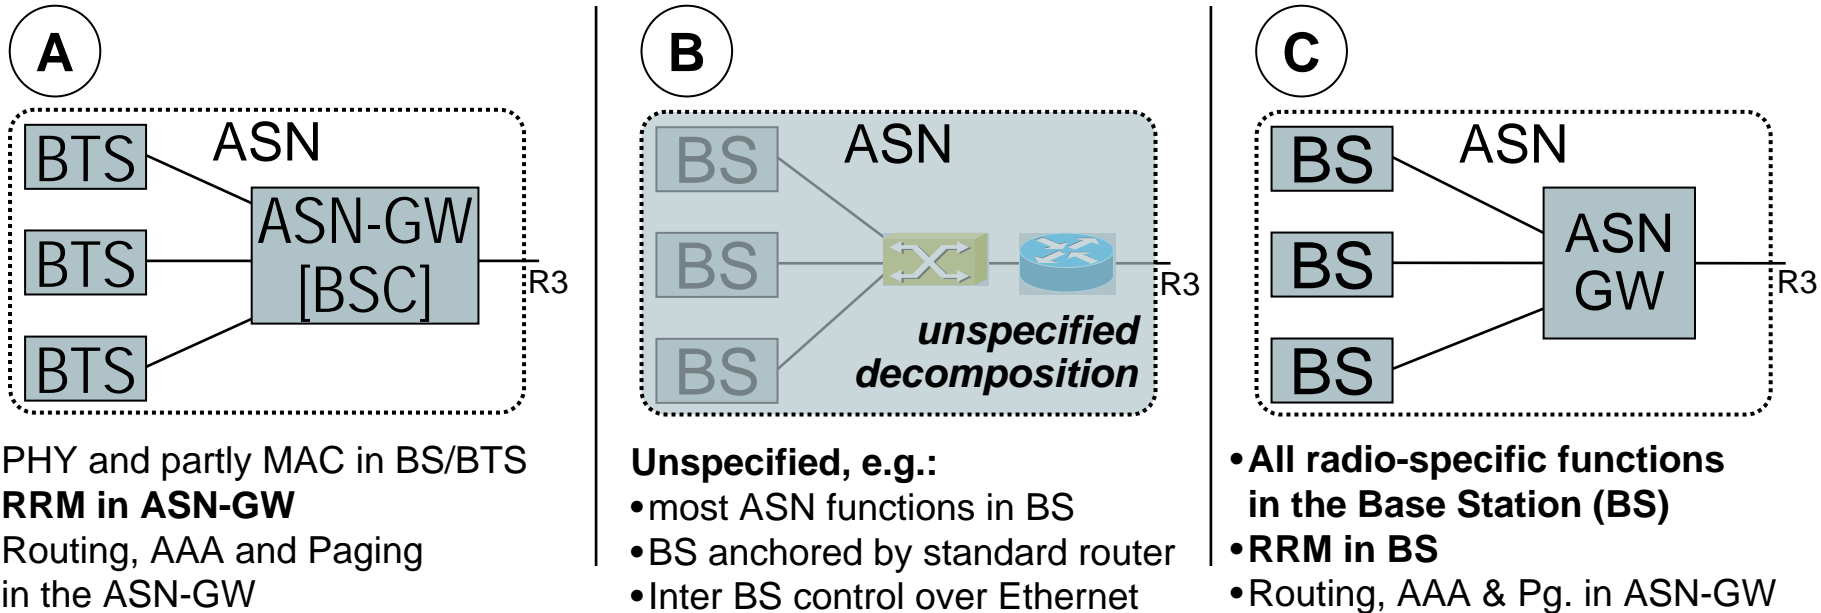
A

ASN

BTS

BTS

BTS

ASN-GW [BSC]

R3

PHY and partly MAC in BS/BTS
**RRM in ASN-GW**
Routing, AAA and Paging in the ASN-GW

B

ASN

BS

BS

BS

R3

*unspecified decomposition*

**Unspecified, e.g.:**
• most ASN functions in BS
• BS anchored by standard router
• Inter BS control over Ethernet

C

ASN

BS

BS

BS

ASN GW

R3

• **All radio-specific functions in the Base Station (BS)**
• **RRM in BS**
• Routing, AAA & Pg. in ASN-GW